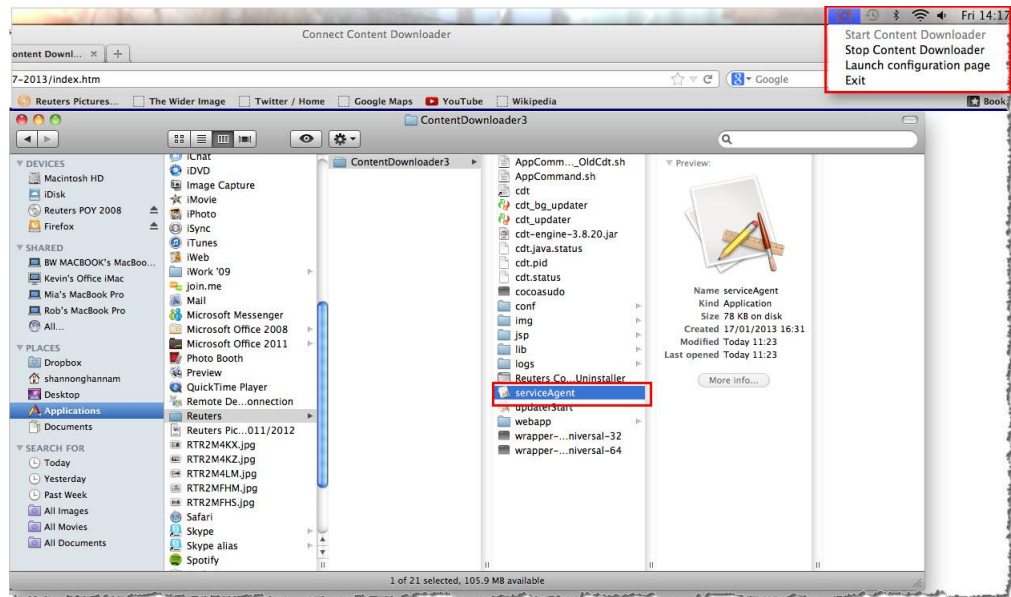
Fri 14:17

Start Content Downloader
Stop Content Downloader
Launch configuration page
Exit

Connect Content Downloader

ontent Downl... × +

7-2013/index.htm

Google

Reuters Pictures... The Wider Image Twitter / Home Google Maps YouTube Wikipedia

Book

ContentDownloader3

DEVICES
Macintosh HD
iDisk
Reuters POY 2008
Firefox

SHARED
BW MACBOOK's MacBoo...
Kevin's Office iMac
Mia's MacBook Pro
Rob's MacBook Pro
All...

PLACES
Dropbox
shannonghannam
Desktop
Applications
Documents

SEARCH FOR
Today
Yesterday
Past Week
All Images
All Movies
All Documents

iChat
iDVD
Image Capture
iMovie
iPhoto
iSync
iTunes
iWeb
iWork '09
join.me
Mail
Microsoft Messenger
Microsoft Office 2008
Microsoft Office 2011
Photo Booth
Preview
QuickTime Player
Remote De...onnection
Reuters
Reuters Pic....011/2012
RTR2M4KX.jpg
RTR2M4KZ.jpg
RTR2M4LM.jpg
RTR2MFHM.jpg
RTR2MFHS.jpg
Safari
Skype
Skype alias
Spotify

ContentDownloader3

AppComm..._OldCdt.sh
AppCommand.sh
cdt
cdt_bg_updater
cdt_updater
cdt-engine-3.8.20.jar
cdt.java.status
cdt.pid
cdt.status
cocoasudo
conf
img
jsp
lib
logs
Reuters Co...Uninstaller
serviceAgent
updaterStart
webapp
wrapper-...niversal-32
wrapper-...niversal-64

Preview:

Name serviceAgent
Kind Application
Size 78 KB on disk
Created 17/01/2013 16:31
Modified Today 11:23
Last opened Today 11:23

More info...

1 of 21 selected, 105.9 MB available